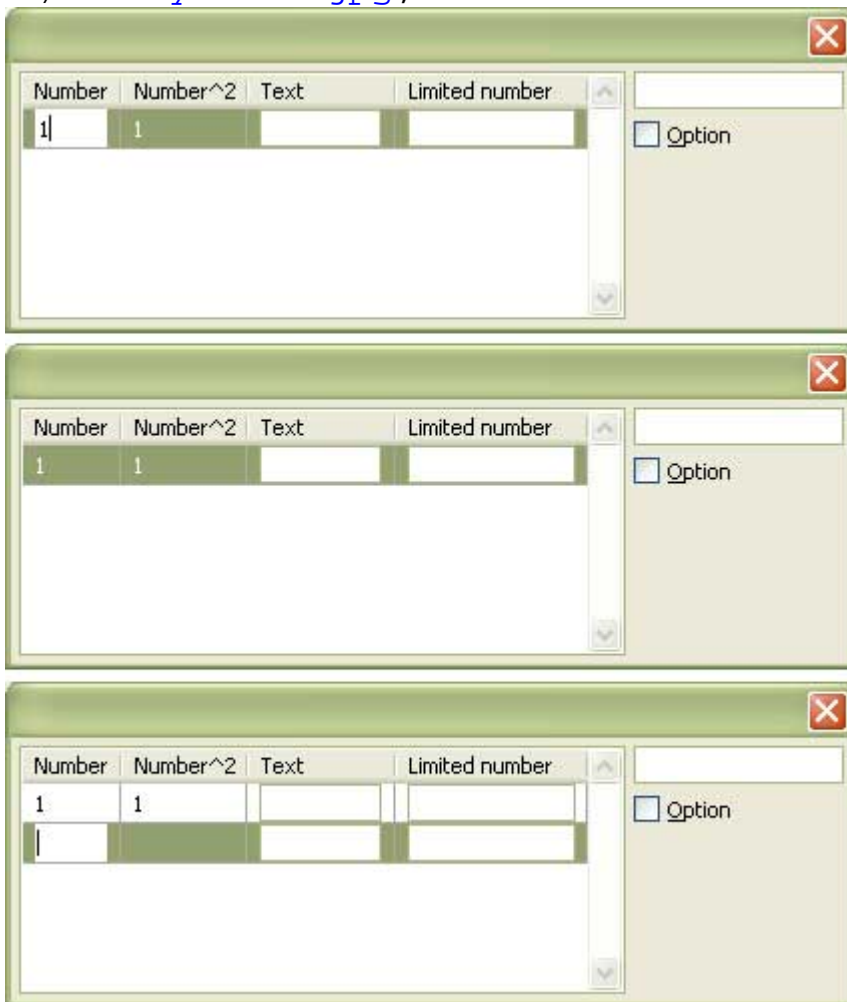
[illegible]

| Number | Number^2 | Text | Limited number |
|---|---|---|---|
| 1 | 1 | | |

Option

| Number | Number^2 | Text | Limited number |
|---|---|---|---|
| 1 | 1 | | |

Option

| Number | Number^2 | Text | Limited number |
|---|---|---|---|
| 1 | 1 | | |
| | | | |

Option